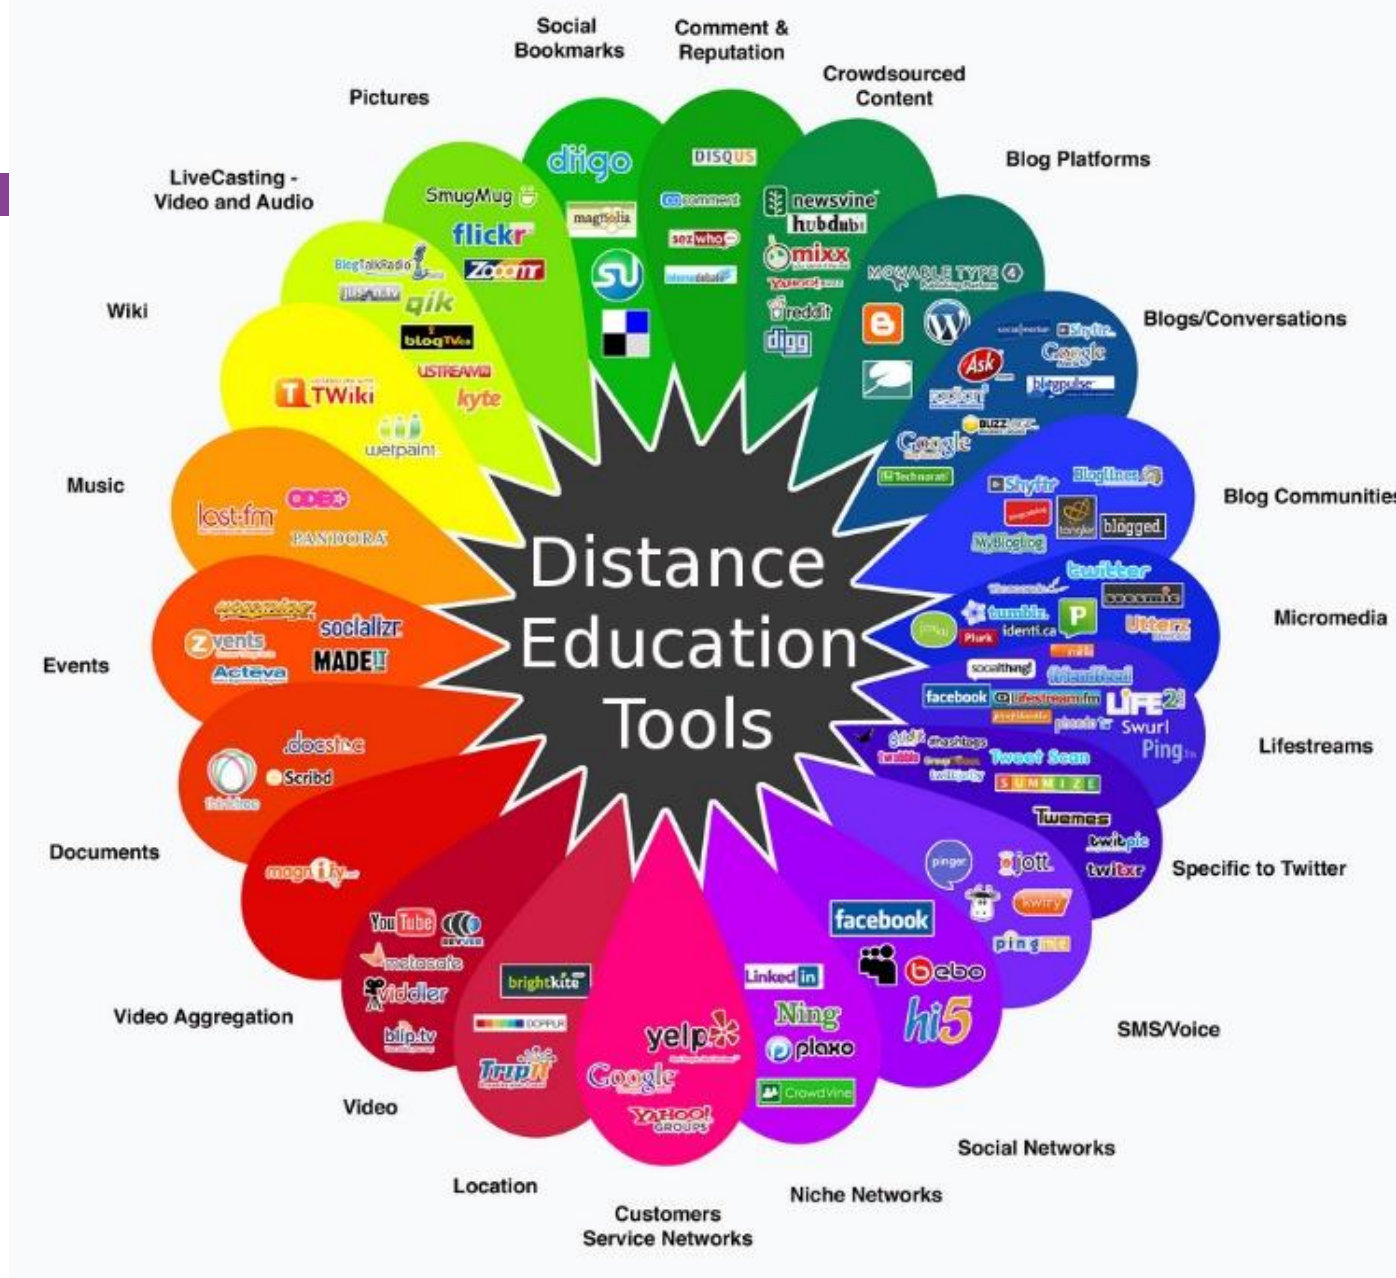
Social Bookmarks

Comment & Reputation

Crowdsourced Content

Blog Platforms

Blogs/Conversations

Blog Communities

Micromedia

Lifestreams

Specific to Twitter

SMS/Voice

Social Networks

Niche Networks

Customers Service Networks

Location

Video

Video Aggregation

Documents

Events

Music

Wiki

LiveCasting - Video and Audio

Pictures

diigo
magnolia
SU

DISQUS
comment
sezwho
intensedebate

newsvine
hubdub
mixx
Yahoo! answers
reddit
digg

MOVABLE TYPE
Ask
Google
blogpulse
BUZZ
Technorati

Shyftr
Bloglines
blogged
MyBlogLog

twitter
tumblr.
identi.ca
Plurk
Utterz
jaiku

socialthing!
friendfeed
facebook
lifestream.fm
LIFE2
Swurl
Ping.fm

hashtags
Tweet Scan
SUMMIZE
twitterfy

Twemes
twitpic
twitxr

pinger
jott
kwiry
pingme

facebook
bebo
hi5

LinkedIn
Ning
plaxo
CrowdVine

yelp
Google
YAHOO! GROUPS

brightkite
DOPPLR
TripIt

YouTube
REVVER
metacafe
viddler
blip.tv

magnify

.docstoc
Scribd
slideshare

upcoming
Zvents
socializr
Acteva
MADE IT

last.fm
ODEO
PANDORA

TWiki
wetpaint

BlogTalkRadio
qik
blogTV
USTREAM
kyte

SmugMug
flickr
Zooomr

Distance Education Tools